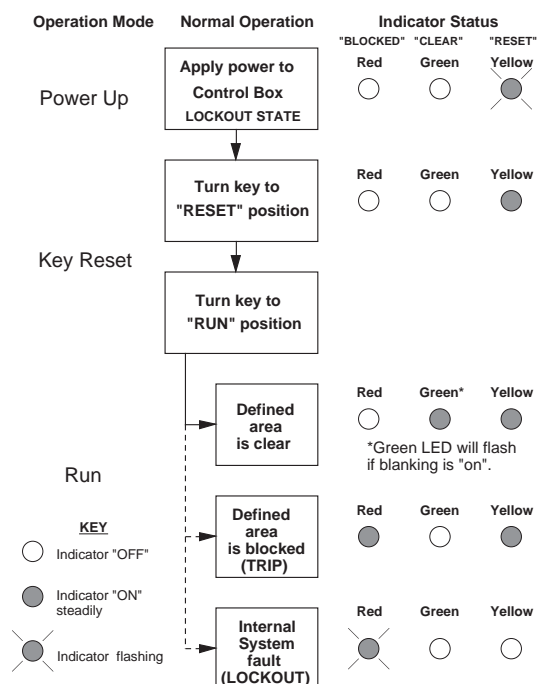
Operation Mode

Normal Operation

Indicator Status

"BLOCKED" "CLEAR" "RESET"

Red Green Yellow

Power Up

Apply power to Control Box LOCKOUT STATE

Red Green Yellow

Turn key to "RESET" position

Key Reset

Turn key to "RUN" position

Red Green* Yellow

Defined area is clear

*Green LED will flash if blanking is "on".

Run

Red Green Yellow

KEY

Indicator "OFF"

Indicator "ON" steadily

Indicator flashing

Defined area is blocked (TRIP)

Red Green Yellow

Internal System fault (LOCKOUT)